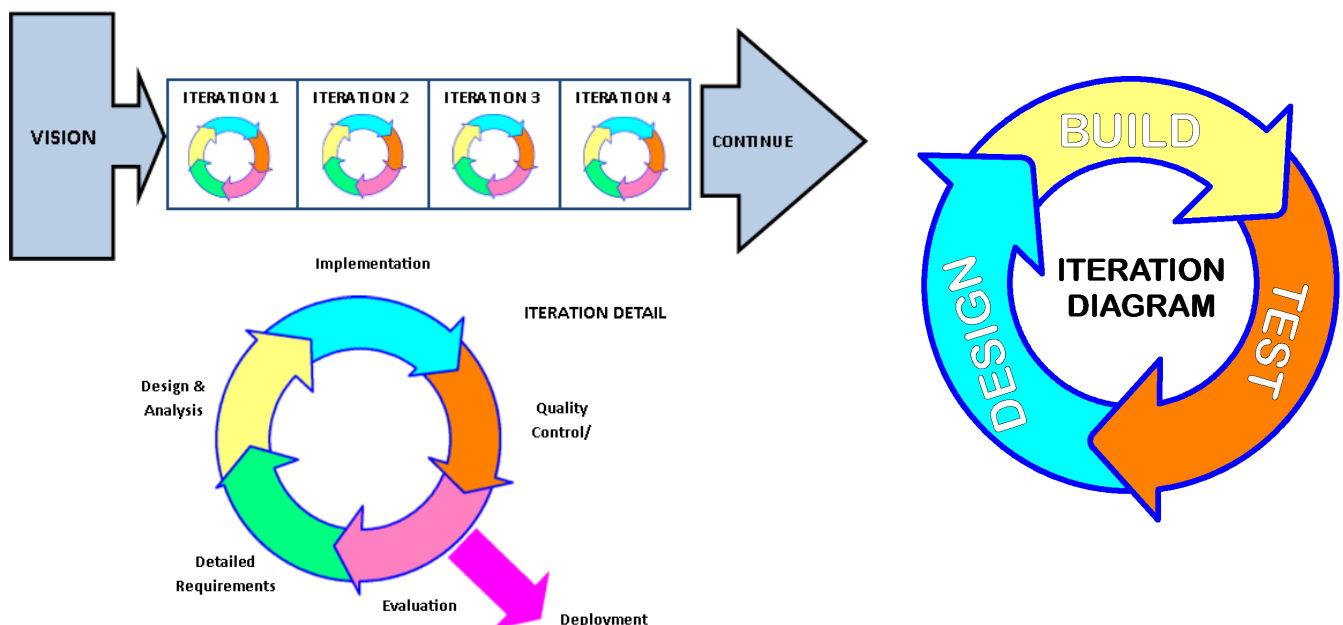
VISION

ITERATION 1

ITERATION 2

ITERATION 3

ITERATION 4

CONTINUE

Implementation

ITERATION DETAIL

Design & Analysis

Quality Control/

Detailed Requirements

Evaluation

Deployment

BUILD

DESIGN

ITERATION DIAGRAM

TEST